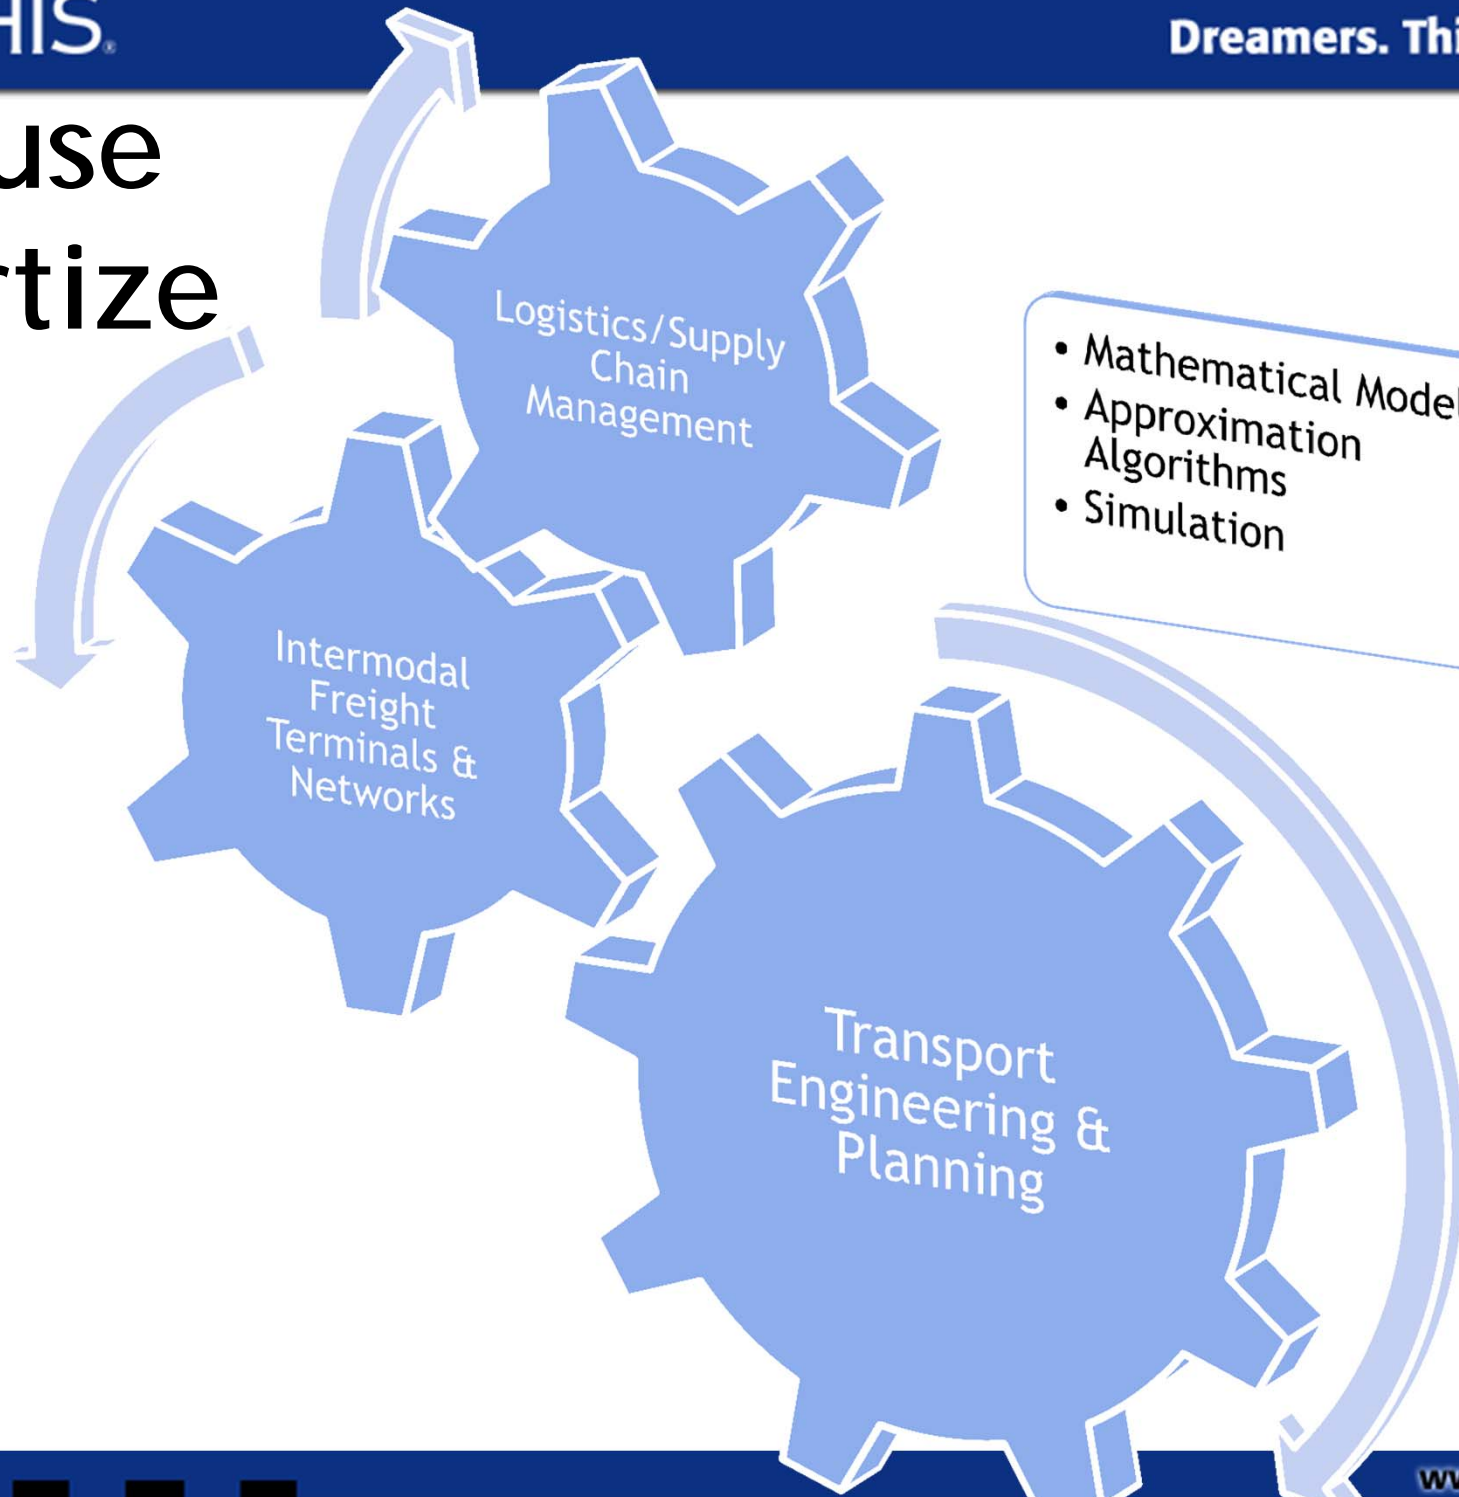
HIS.

Dreamers. Thi

use

rtize

Logistics/Supply Chain Management

Intermodal Freight Terminals & Networks

Transport Engineering & Planning

• Mathematical Model
• Approximation Algorithms
• Simulation

ww